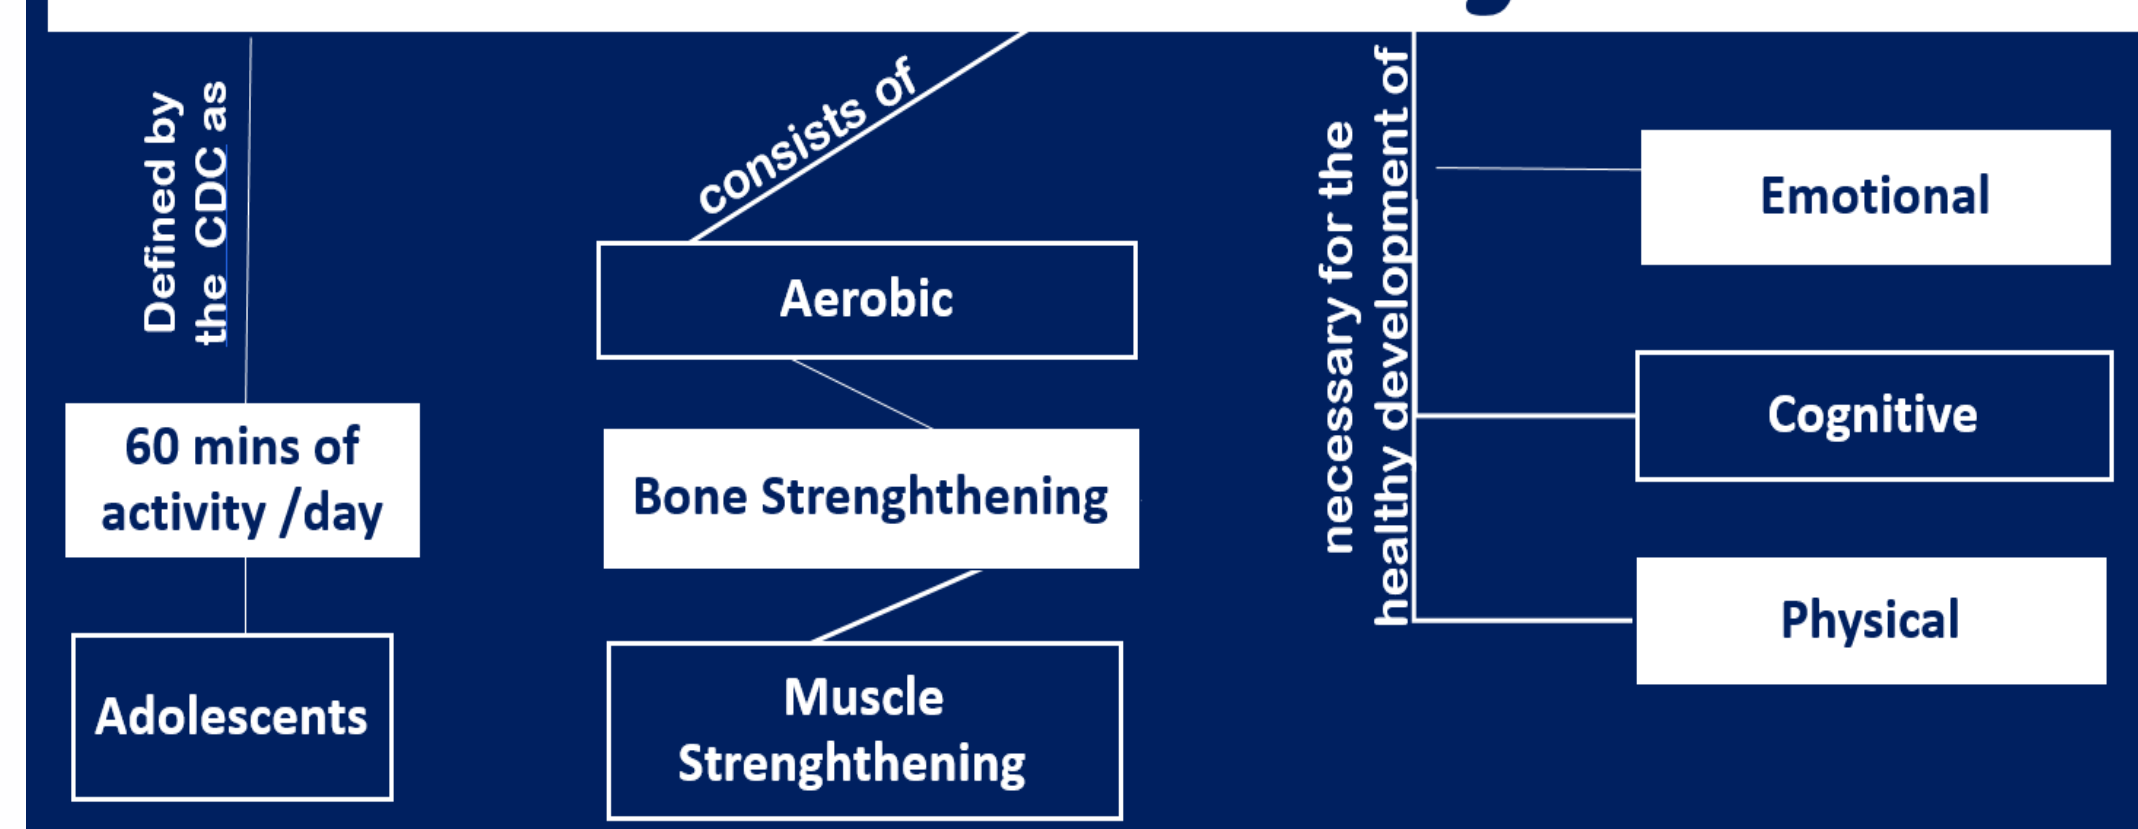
Defined by the CDC as

60 mins of activity /day

Adolescents

consists of

Aerobic

Bone Strenghthening

Muscle Strenghthening

necessary for the healthy development of

Emotional

Cognitive

Physical